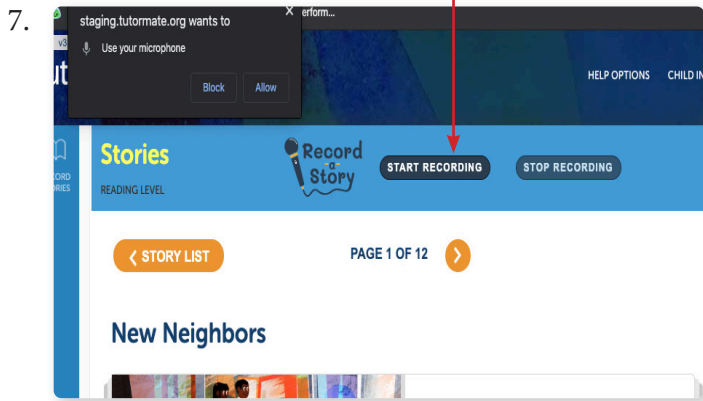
7.

staging.tutormate.org wants to
Use your microphone
Block Allow

v3 ut erform...

HELP OPTIONS CHILD IN

ORD ORIES

Stories
READING LEVEL

Record a Story

START RECORDING STOP RECORDING

❮ STORY LIST PAGE 1 OF 12 ❯

New Neighbors